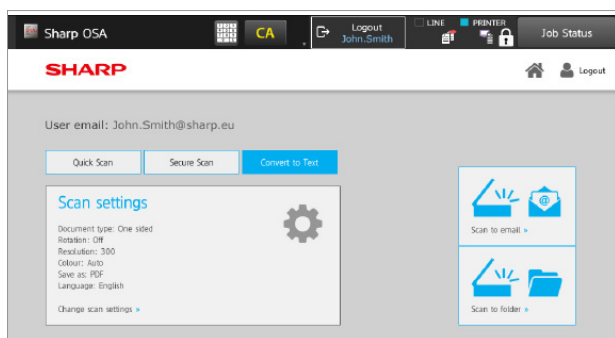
Sharp OSA
CA
Logout
John.Smith
LINE
PRINTER
Job Status

SHARP
Logout

User email: John.Smith@sharp.eu

Quick Scan
Secure Scan
Convert to Text

Scan settings

Document type: One sided
Rotation: Off
Resolution: 300
Colour: Auto
Save as: PDF
Language: English

Change scan settings »

Scan to email »

Scan to folder »